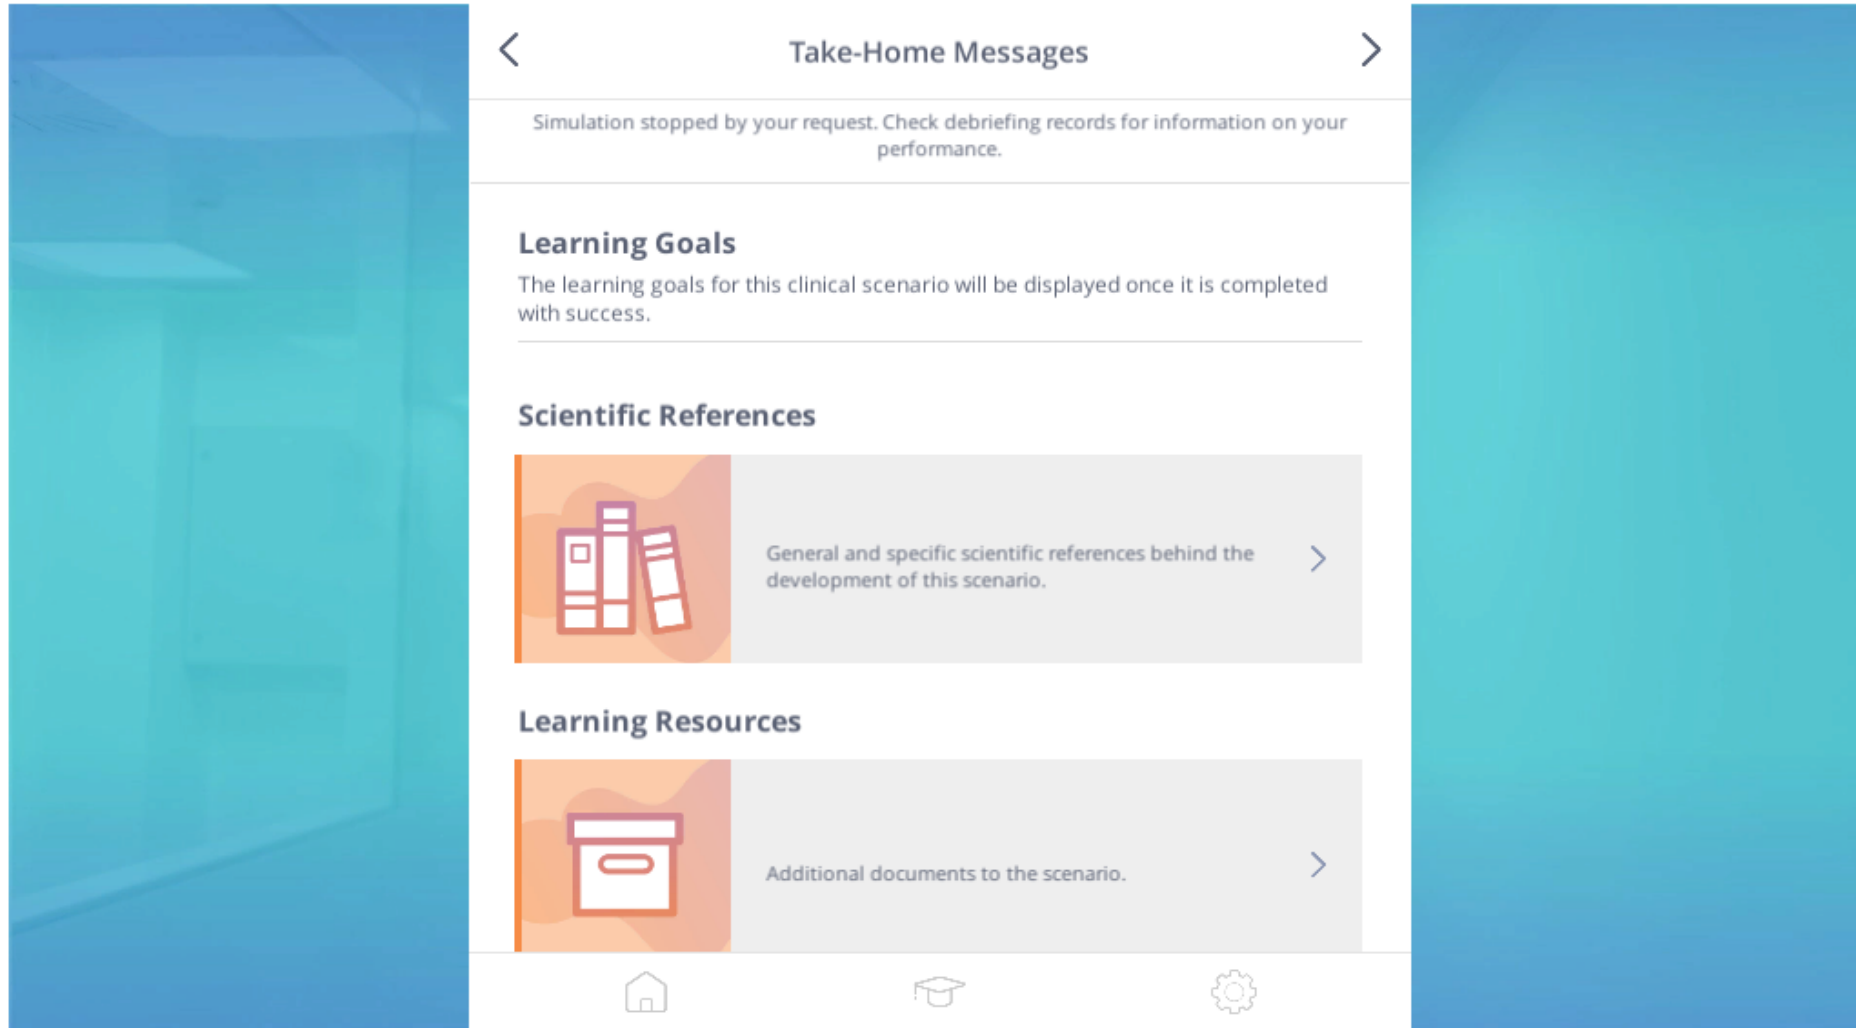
Take-Home Messages

Simulation stopped by your request. Check debriefing records for information on your performance.

Learning Goals

The learning goals for this clinical scenario will be displayed once it is completed with success.

Scientific References

General and specific scientific references behind the development of this scenario.

Learning Resources

Additional documents to the scenario.